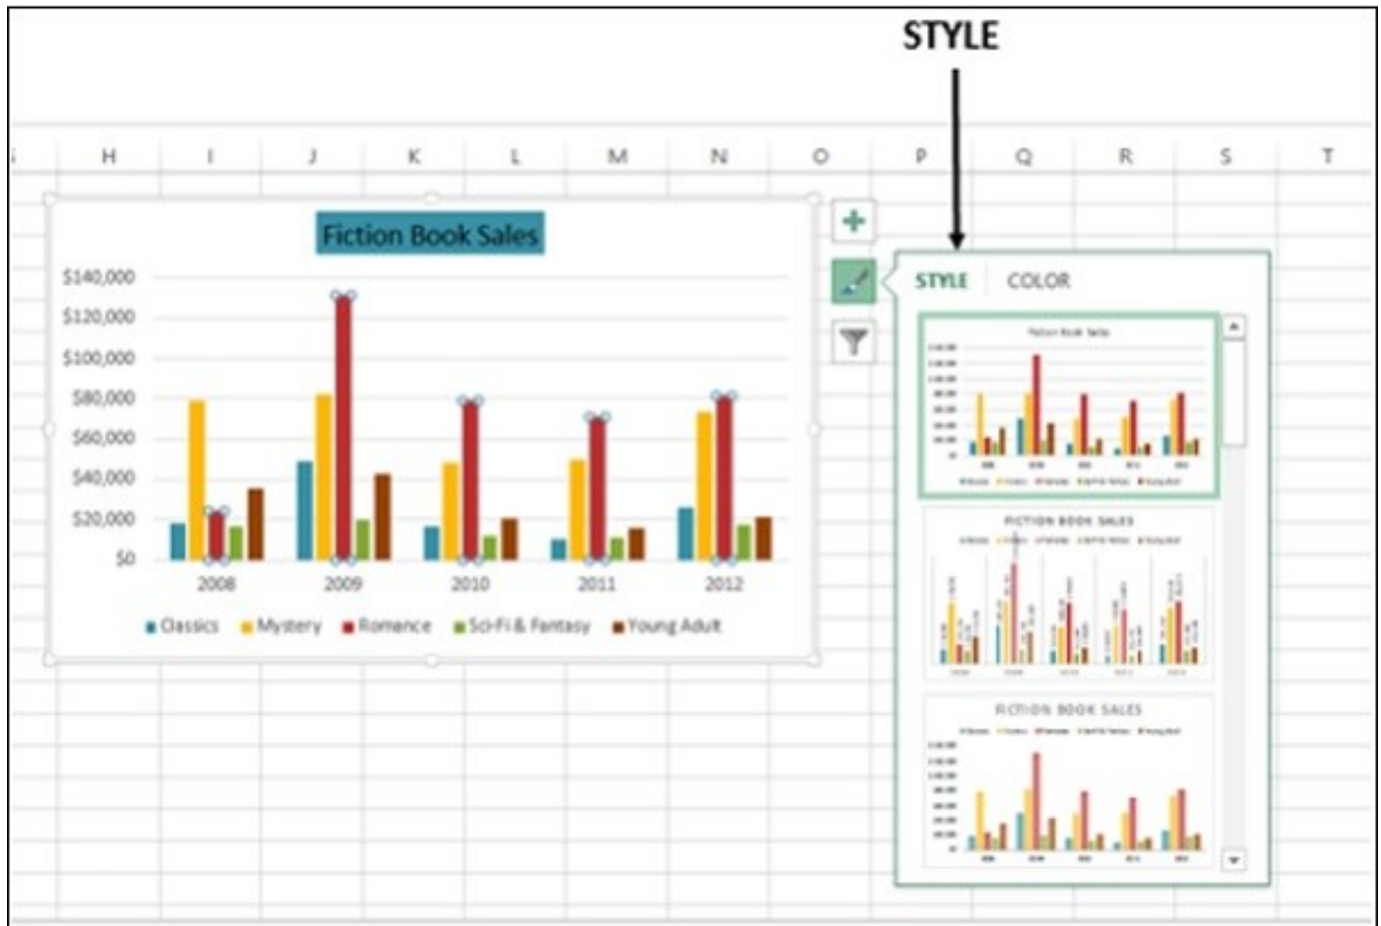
STYLE

H I J K L M N O P Q R S T

Fiction Book Sales

$140,000
$120,000
$100,000
$80,000
$60,000
$40,000
$20,000
$0

2008 2009 2010 2011 2012

Classics Mystery Romance Sci-Fi & Fantasy Young Adult

STYLE COLOR

Fiction Book Sales

FICTION BOOK SALES

FICTION BOOK SALES